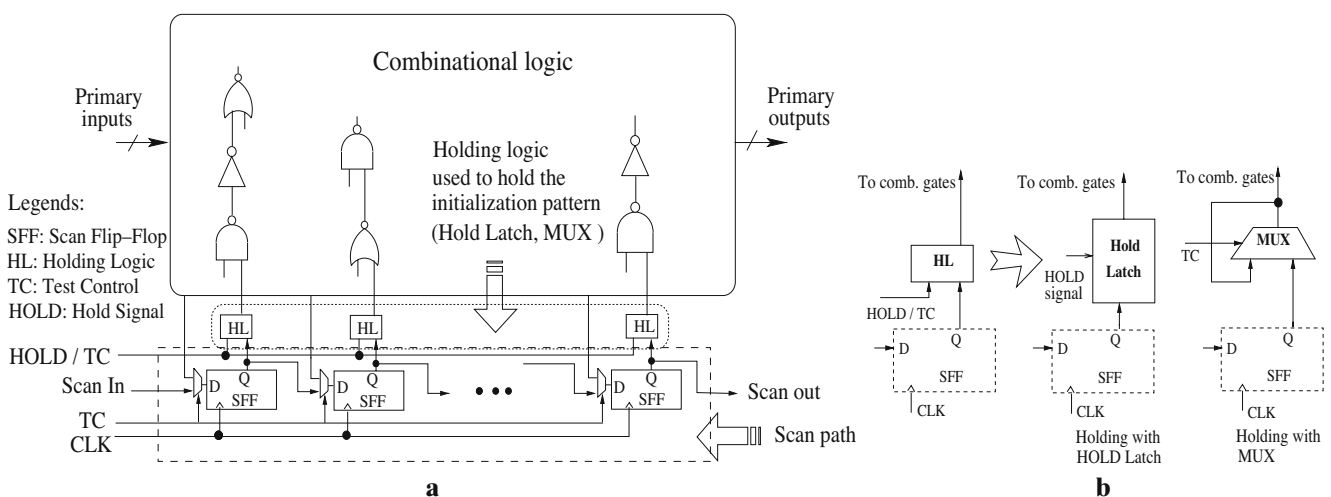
Combinational logic

Primary inputs

Primary outputs

Holding logic used to hold the initialization pattern (Hold Latch, MUX )

Legends:
SFF: Scan Flip–Flop
HL: Holding Logic
TC: Test Control
HOLD: Hold Signal

HL
HL
HL

HOLD / TC
Scan In
TC
CLK

D Q SFF
D Q SFF
D Q SFF

Scan out
Scan path

a

To comb. gates
HL
HOLD / TC
D Q
SFF
CLK

To comb. gates
Hold Latch
HOLD signal
D Q
SFF
CLK
Holding with HOLD Latch

To comb. gates
TC
MUX
D Q
SFF
CLK
Holding with MUX

b